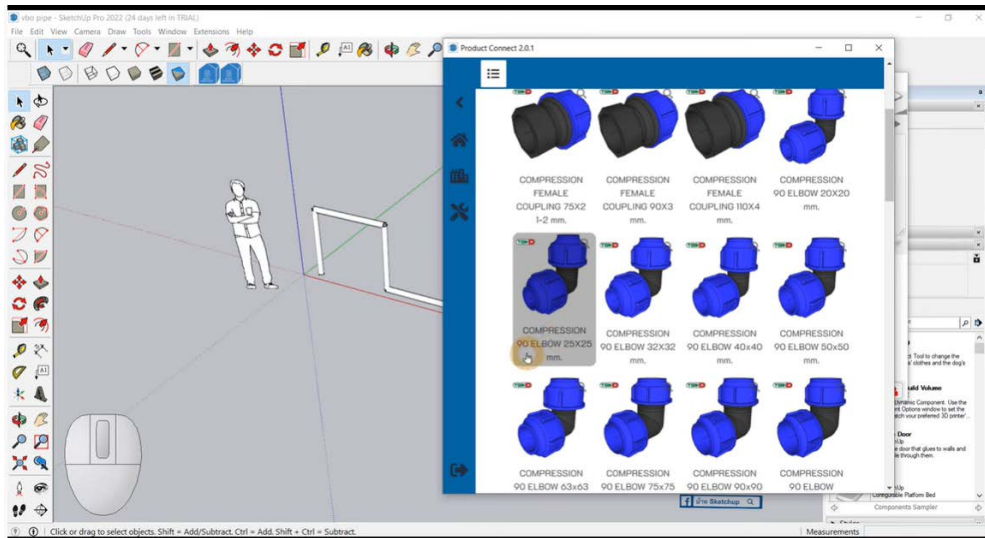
vbo pipe - SketchUp Pro 2022 (24 days left in TRIAL)
File Edit View Camera Draw Tools Window Extensions Help

Product Connect 2.0.1

COMPRESSION FEMALE COUPLING 75X2 1-2 mm.
COMPRESSION FEMALE COUPLING 90X3 mm.
COMPRESSION FEMALE COUPLING 110X4 mm.
COMPRESSION 90 ELBOW 20X20 mm.
COMPRESSION 90 ELBOW 25X25 mm.
COMPRESSION 90 ELBOW 32X32 mm.
COMPRESSION 90 ELBOW 40x40 mm.
COMPRESSION 90 ELBOW 50x50 mm.
COMPRESSION 90 ELBOW 63x63
COMPRESSION 90 ELBOW 75x75
COMPRESSION 90 ELBOW 90x90
COMPRESSION 90 ELBOW

Tool to change the clothes and the dog's
uild Volume
Dynamic Component. Use the Options window to set the your preferred 3D printer.
Door
door that glues to walls and through them.
Configurable Platform Bed
Components Sampler

Click or drag to select objects. Shift = Add/Subtract. Ctrl = Add. Shift + Ctrl = Subtract.
Measurements